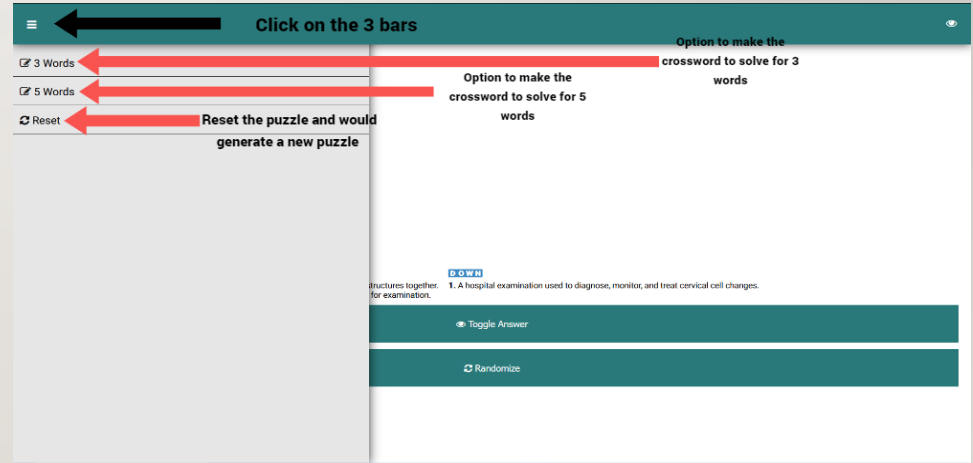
Click on the 3 bars

3 Words

Option to make the crossword to solve for 3 words

5 Words

Option to make the crossword to solve for 5 words

Reset

Reset the puzzle and would generate a new puzzle

DOWN

ructures together.

for examination.

1. A hospital examination used to diagnose, monitor, and treat cervical cell changes.

Toggle Answer

Randomize